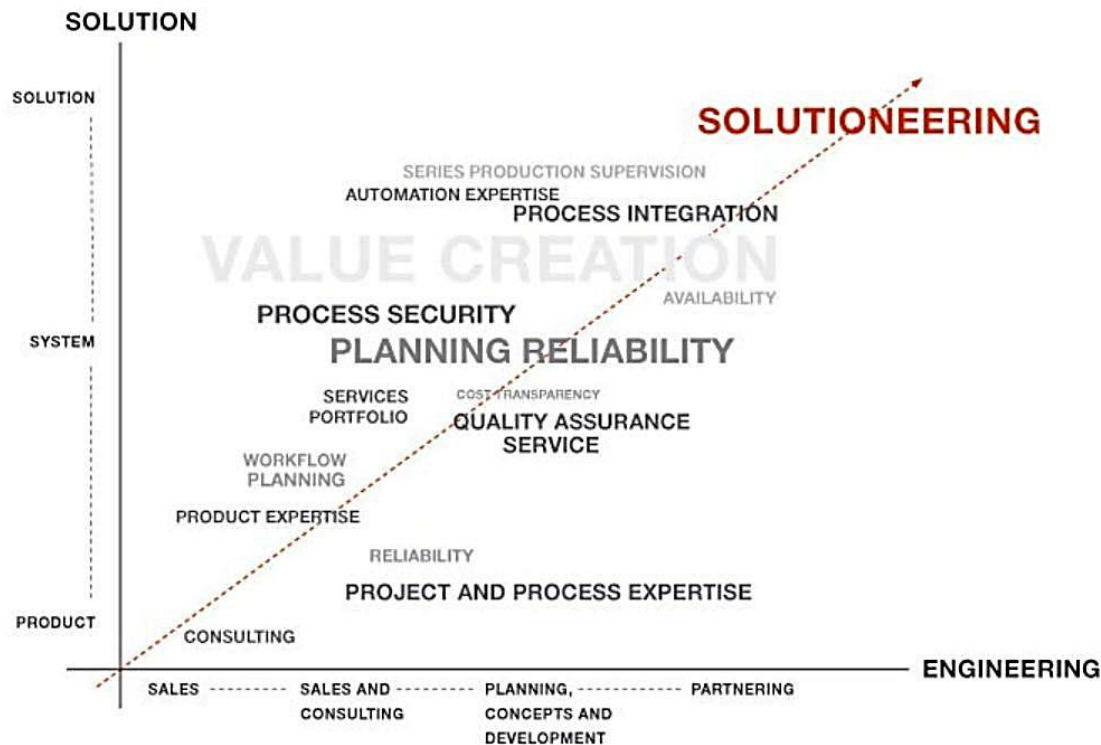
SOLUTION

SOLUTION

SYSTEM

PRODUCT

SOLUTIONEERING

SERIES PRODUCTION SUPERVISION

AUTOMATION EXPERTISE

PROCESS INTEGRATION

VALUE CREATION

AVAILABILITY

PROCESS SECURITY

PLANNING RELIABILITY

SERVICES PORTFOLIO

COST TRANSPARENCY

QUALITY ASSURANCE SERVICE

WORKFLOW PLANNING

PRODUCT EXPERTISE

RELIABILITY

PROJECT AND PROCESS EXPERTISE

CONSULTING

ENGINEERING

SALES

SALES AND CONSULTING

PLANNING, CONCEPTS AND DEVELOPMENT

PARTNERING